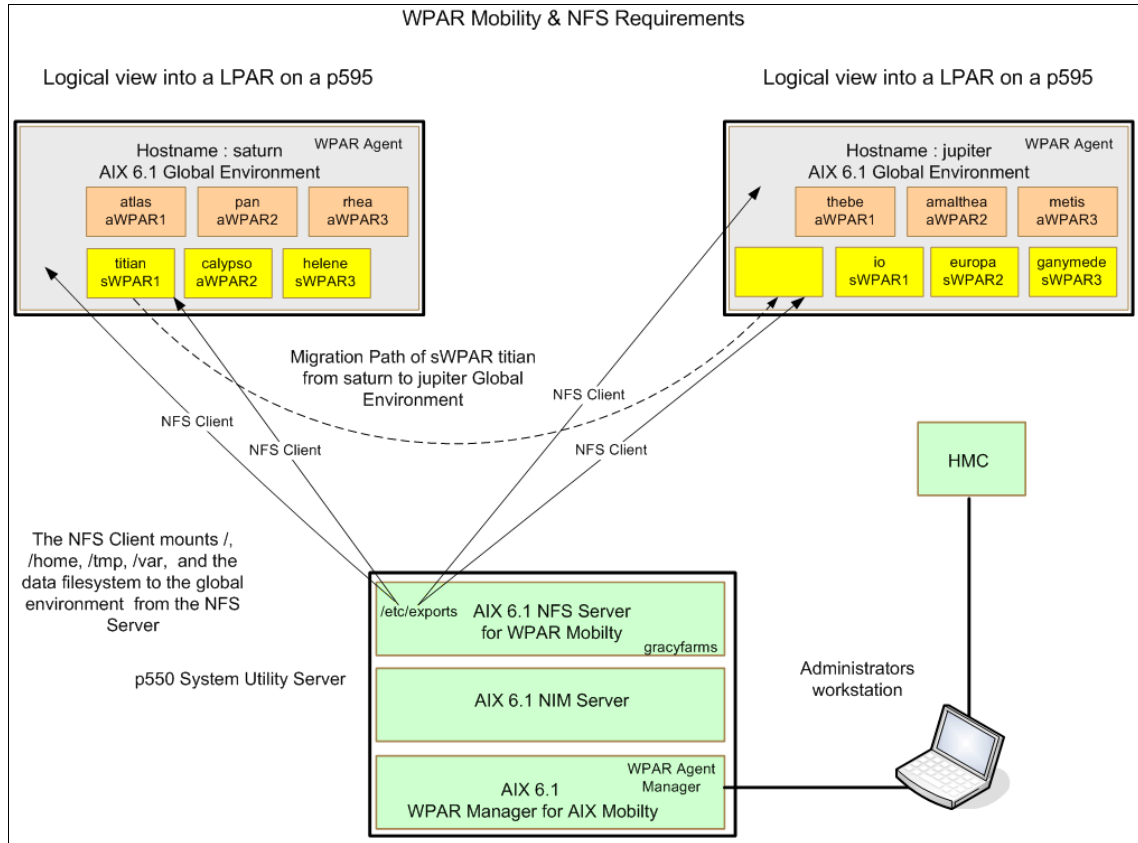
WPAR Mobility & NFS Requirements

Logical view into a LPAR on a p595

Hostname : saturn
AIX 6.1 Global Environment

WPAR Agent

atlas
aWPAR1

pan
aWPAR2

rhea
aWPAR3

titian
sWPAR1

calypso
aWPAR2

helene
sWPAR3

Logical view into a LPAR on a p595

Hostname : jupiter
AIX 6.1 Global Environment

WPAR Agent

thebe
aWPAR1

amalthea
aWPAR2

metis
aWPAR3

io
sWPAR1

europa
sWPAR2

ganymede
sWPAR3

Migration Path of sWPAR titian from saturn to jupiter Global Environment

NFS Client

NFS Client

NFS Client

NFS Client

HMC

The NFS Client mounts /, /home, /tmp, /var, and the data filesystem to the global environment from the NFS Server

/etc/exports

AIX 6.1 NFS Server for WPAR Mobilty

gracyfarms

p550 System Utility Server

AIX 6.1 NIM Server

Administrators workstation

AIX 6.1
WPAR Manager for AIX Mobilty

WPAR Agent Manager